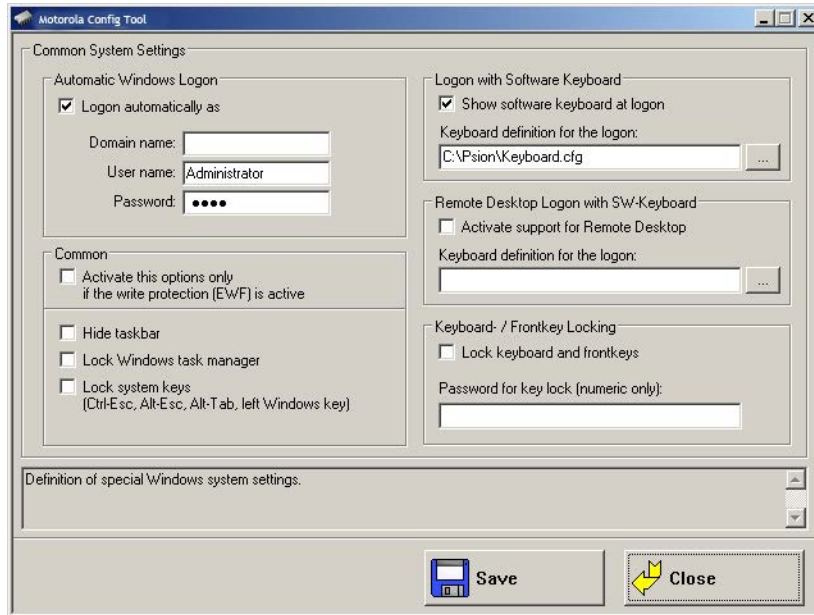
Motorola Config Tool

Common System Settings

Automatic Windows Logon

Logon automatically as

Domain name:

User name: Administrator

Password: ●●●●

Common

Activate this options only if the write protection (EWF) is active

Hide taskbar

Lock Windows task manager

Lock system keys (Ctrl-Esc, Alt-Esc, Alt-Tab, left Windows key)

Logon with Software Keyboard

Show software keyboard at logon

Keyboard definition for the logon:

C:\Psion\Keyboard.cfg

...

Remote Desktop Logon with SW-Keyboard

Activate support for Remote Desktop

Keyboard definition for the logon:

...

Keyboard- / Frontkey Locking

Lock keyboard and frontkeys

Password for key lock (numeric only):

Definition of special Windows system settings.

Save

Close